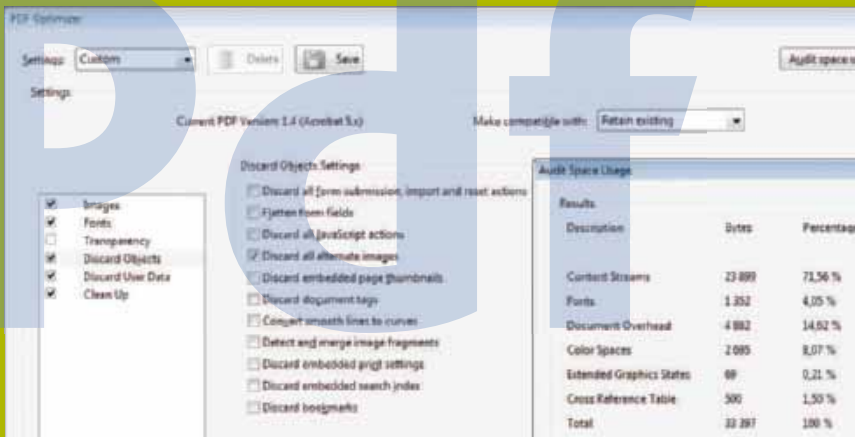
PDF Optimizer

Settings: Custom

Delete

Save

Audit space u

Settings

Current PDF Version: 1.4 (Acrobat 5.x)

Make compatible with: Retain existing

Images

Fonts

Transparency

Discard Objects

Discard User Data

Clean Up

Discard Objects Settings

Discard all form submission, import and reset actions

Flatten form fields

Discard all JavaScript actions

Discard all alternate images

Discard embedded page thumbnails

Discard document tags

Convert smooth lines to curves

Detect and merge image fragments

Discard embedded print settings

Discard embedded search index

Discard bookmarks

Audit Space Usage

Results

| Description | Bytes | Percentag |
|---|---|---|
| Content Streams | 23 899 | 71,56 % |
| Fonts | 1 352 | 4,05 % |
| Document Overhead | 4 882 | 14,62 % |
| Color Spaces | 2 695 | 8,07 % |
| Extended Graphics States | 69 | 0,21 % |
| Cross Reference Table | 500 | 1,50 % |
| Total | 33 397 | 100 % |

pdf